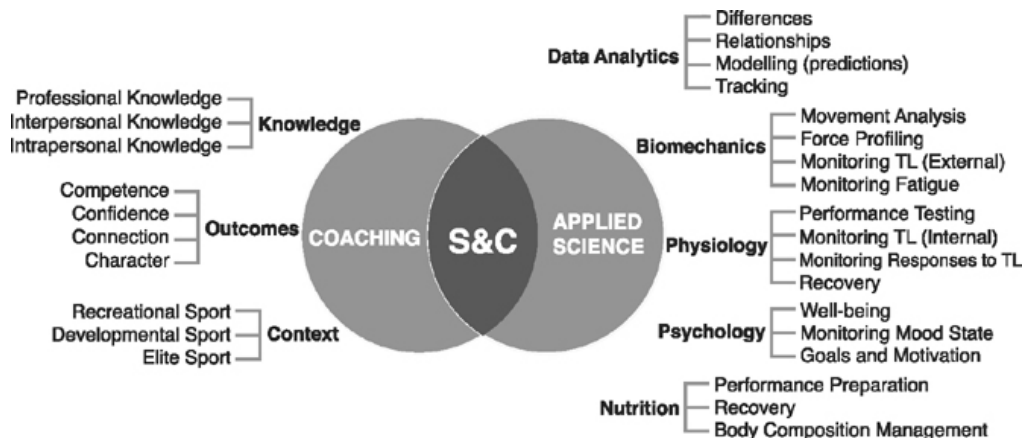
Data Analytics
Differences
Relationships
Modelling (predictions)
Tracking

Professional Knowledge
Interpersonal Knowledge
Intrapersonal Knowledge
Knowledge

Biomechanics
Movement Analysis
Force Profiling
Monitoring TL (External)
Monitoring Fatigue

Competence
Confidence
Connection
Character
Outcomes

COACHING
S&C
APPLIED SCIENCE

Physiology
Performance Testing
Monitoring TL (Internal)
Monitoring Responses to TL
Recovery

Recreational Sport
Developmental Sport
Elite Sport
Context

Psychology
Well-being
Monitoring Mood State
Goals and Motivation

Nutrition
Performance Preparation
Recovery
Body Composition Management